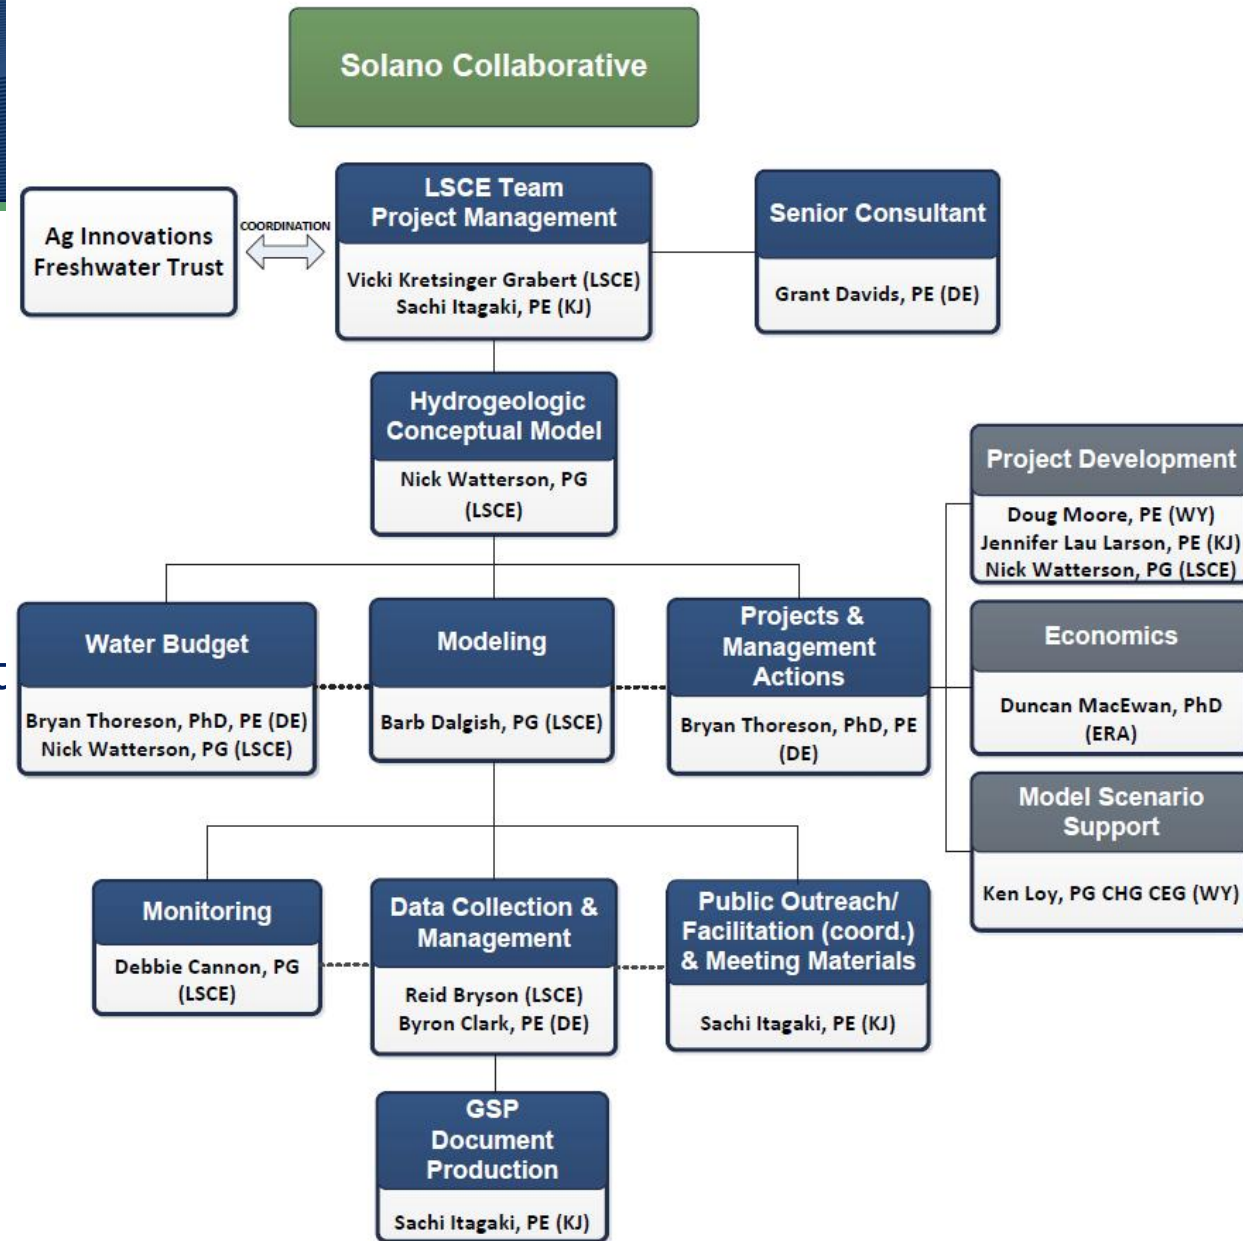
Solano Collaborative

Ag Innovations Freshwater Trust

COORDINATION

LSCE Team
Project Management

Vicki Kretsinger Grabert (LSCE)
Sachi Itagaki, PE (KJ)

Senior Consultant

Grant Davids, PE (DE)

Hydrogeologic Conceptual Model

Nick Watterson, PG (LSCE)

Project Development

Doug Moore, PE (WY)
Jennifer Lau Larson, PE (KJ)
Nick Watterson, PG (LSCE)

Water Budget

Bryan Thoreson, PhD, PE (DE)
Nick Watterson, PG (LSCE)

Modeling

Barb Dalgish, PG (LSCE)

Projects & Management Actions

Bryan Thoreson, PhD, PE (DE)

Economics

Duncan MacEwan, PhD (ERA)

Model Scenario Support

Ken Loy, PG CHG CEG (WY)

Monitoring

Debbie Cannon, PG (LSCE)

Data Collection & Management

Reid Bryson (LSCE)
Byron Clark, PE (DE)

Public Outreach/ Facilitation (coord.) & Meeting Materials

Sachi Itagaki, PE (KJ)

GSP Document Production

Sachi Itagaki, PE (KJ)